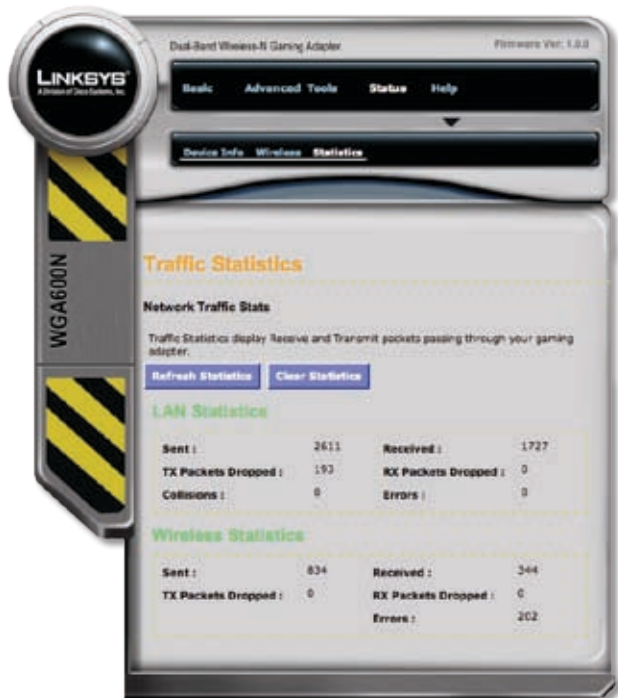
LINKSYS
A Division of Cisco Systems, Inc.

Dual-Band Wireless-N Gaming Adapter

Firmware Ver: 1.0.0

Basic Advanced Tools Status Help

Device Info Wireless Statistics

WGA600N

Traffic Statistics

Network Traffic Stats

Traffic Statistics display Receive and Transmit packets passing through your gaming adapter.

Refresh Statistics Clear Statistics

LAN Statistics

| | | | |
|---|---|---|---|
| Sent : | 2611 | Received : | 1727 |
| TX Packets Dropped : | 193 | RX Packets Dropped : | 0 |
| Collisions : | 0 | Errors : | 0 |

Wireless Statistics

| | | | |
|---|---|---|---|
| Sent : | 834 | Received : | 344 |
| TX Packets Dropped : | 0 | RX Packets Dropped : | 0 |
| | | Errors : | 202 |